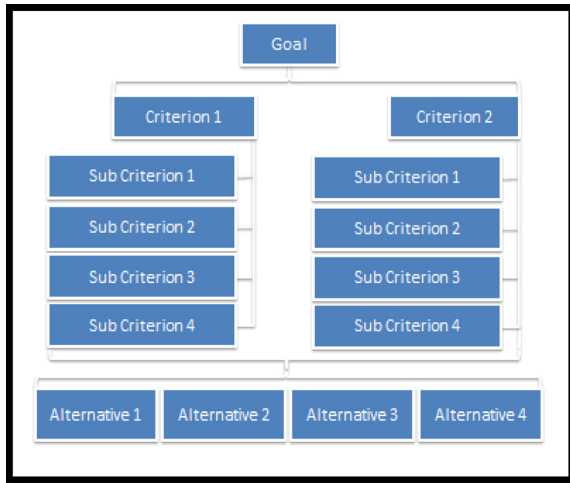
Goal

Criterion 1

Sub Criterion 1

Sub Criterion 2

Sub Criterion 3

Sub Criterion 4

Criterion 2

Sub Criterion 1

Sub Criterion 2

Sub Criterion 3

Sub Criterion 4

Alternative 1

Alternative 2

Alternative 3

Alternative 4